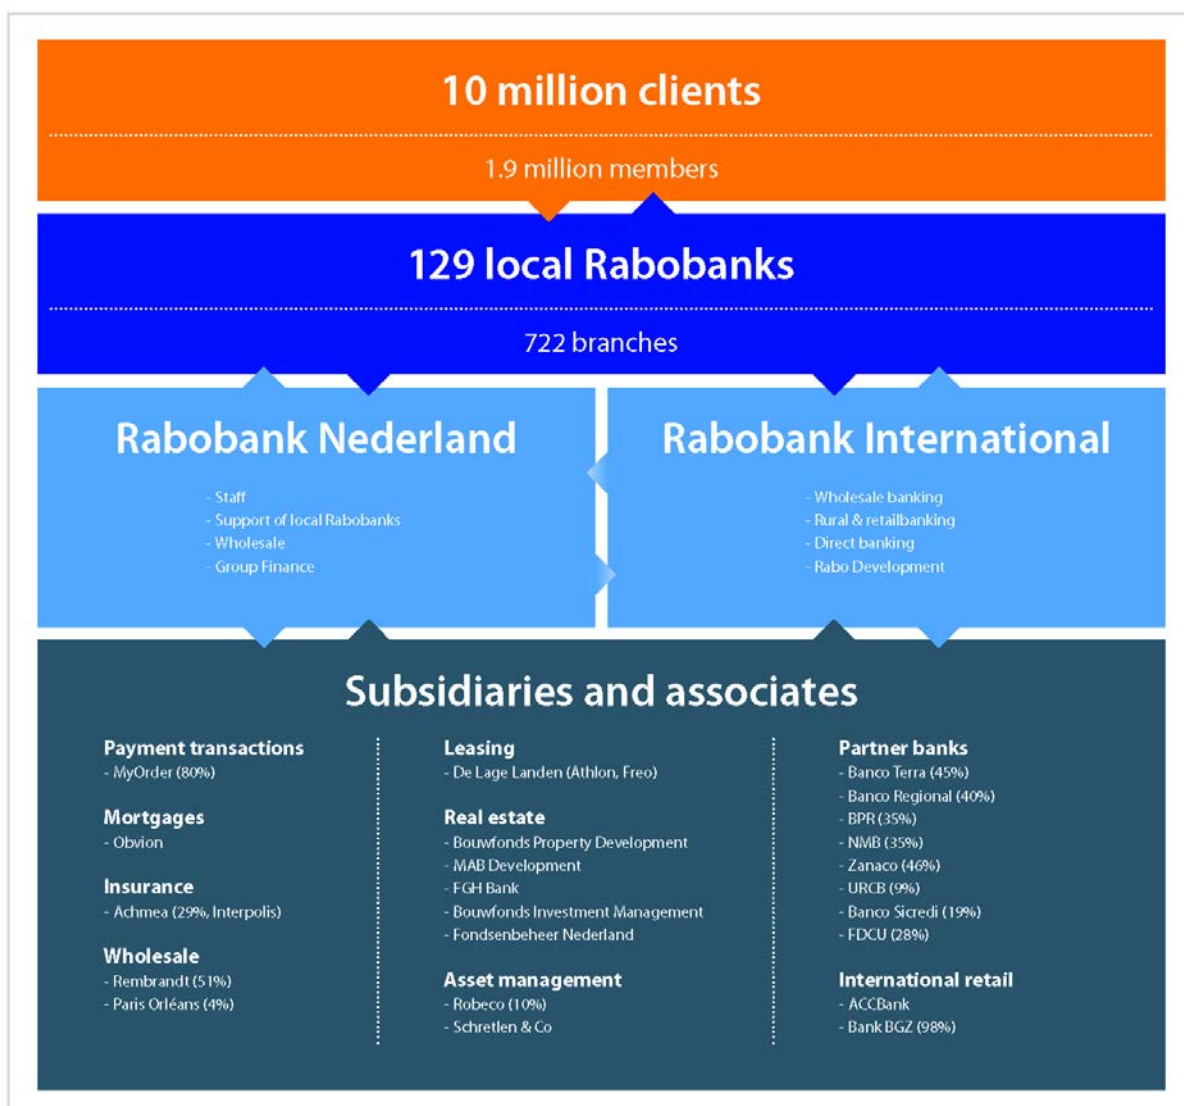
10 million clients

1.9 million members

129 local Rabobanks

722 branches

Rabobank Nederland

- Staff
- Support of local Rabobanks
- Wholesale
- Group Finance

Rabobank International

- Wholesale banking
- Rural & retailbanking
- Direct banking
- Rabo Development

Subsidiaries and associates

Payment transactions
- MyOrder (80%)

Mortgages
- Obvion

Insurance
- Achmea (29%, Interpolis)

Wholesale
- Rembrandt (51%)
- Paris Orléans (4%)

Leasing
- De Lage Landen (Athlon, Freo)

Real estate
- Bouwfonds Property Development
- MAB Development
- FGH Bank
- Bouwfonds Investment Management
- Fondsenbeheer Nederland

Asset management
- Robeco (10%)
- Schretlen & Co

Partner banks
- Banco Terra (45%)
- Banco Regional (40%)
- BPR (35%)
- NMB (35%)
- Zanaco (46%)
- URCB (9%)
- Banco Sicredi (19%)
- FDCU (28%)

International retail
- ACCBank
- Bank BGZ (98%)